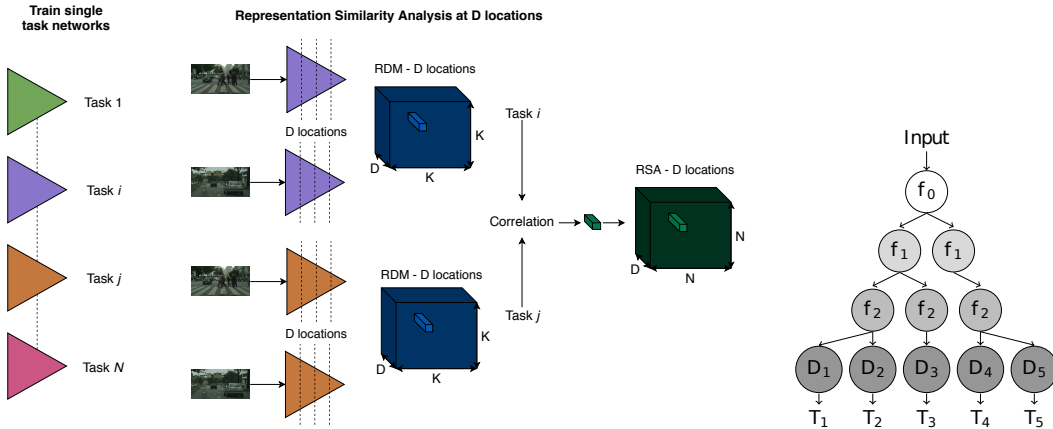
Train single task networks

Task 1

Task $i$

Task $j$

Task $N$

Representation Similarity Analysis at D locations

RDM - D locations

D locations

K

D

K

Task $i$

Correlation

Task $j$

RDM - D locations

D locations

K

D

K

RSA - D locations

N

D

N

Input

$f_0$

$f_1$ $f_1$

$f_2$ $f_2$ $f_2$

$D_1$ $D_2$ $D_3$ $D_4$ $D_5$

$T_1$ $T_2$ $T_3$ $T_4$ $T_5$